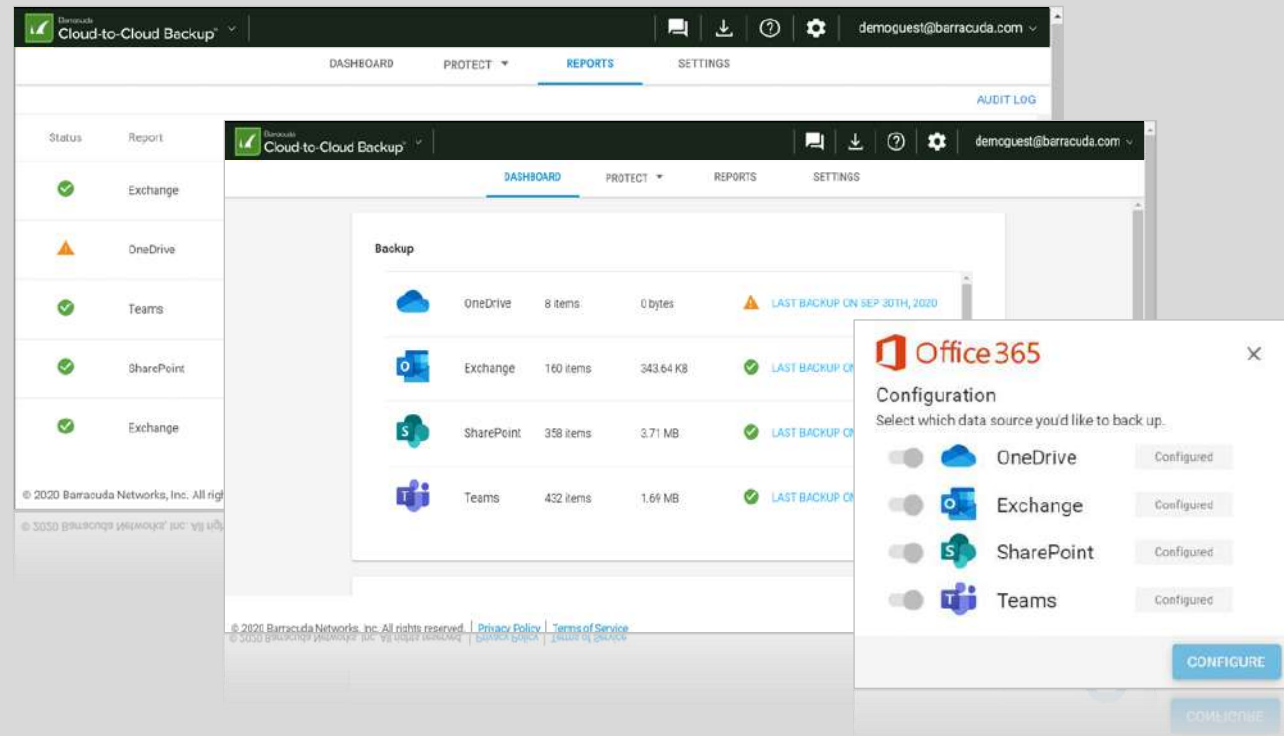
Barracuda Cloud-to-Cloud Backup

demoguest@barracuda.com

DASHBOARD PROTECT REPORTS SETTINGS

AUDIT LOG

| Status | Report |
|---|---|
| | Exchange |
| | OneDrive |
| | Teams |
| | SharePoint |
| | Exchange |

© 2020 Barracuda Networks, Inc. All rig

Barracuda Cloud-to-Cloud Backup

demoguest@barracuda.com

DASHBOARD PROTECT REPORTS SETTINGS

Backup

| | | | |
|---|---|---|---|
| OneDrive | 8 items | 0 bytes | LAST BACKUP ON SEP 30TH, 2020 |
| Exchange | 160 items | 343.64 KB | LAST BACKUP ON |
| SharePoint | 358 items | 3.71 MB | LAST BACKUP ON |
| Teams | 432 items | 1.69 MB | LAST BACKUP ON |

© 2020 Barracuda Networks, Inc. All rights reserved. | Privacy Policy | Terms of Service

Office 365

Configuration

Select which data source you'd like to back up.

OneDrive Configured

Exchange Configured

SharePoint Configured

Teams Configured

CONFIGURE